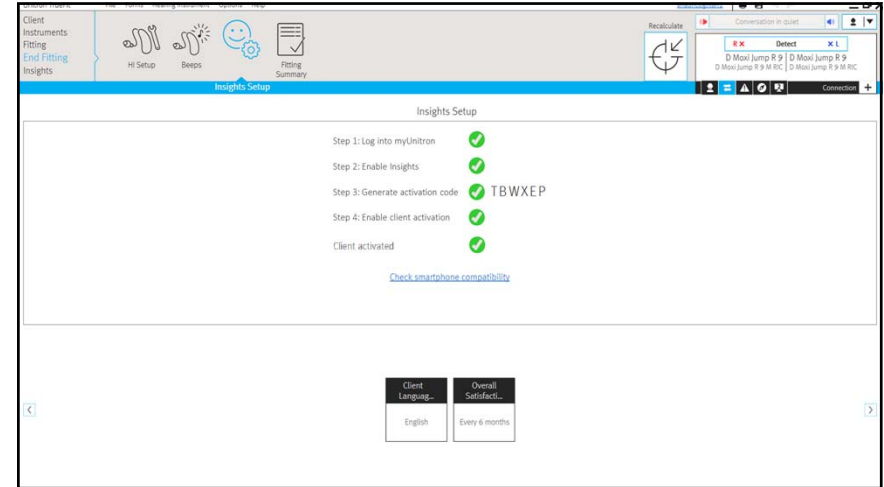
Client
Instruments
Fitting
End Fitting
Insights

HI Setup

Beeps

Fitting Summary

Recalculate

Conversation in quiet

R ✕ Detect ✕ L

D Moxi Jump R 9
D Moxi Jump R 9 M RIC

D Moxi Jump R 9
D Moxi Jump R 9 M RIC

Insights Setup

Connection

Insights Setup

Step 1: Log into myUnitron

Step 2: Enable Insights

Step 3: Generate activation code TBWXEP

Step 4: Enable client activation

Client activated

Check smartphone compatibility

| Client Languag... | Overall Satisfacti... |
|---|---|
| English | Every 6 months |